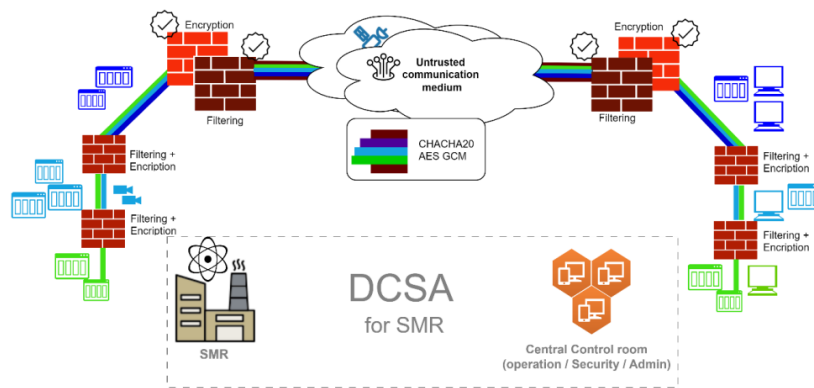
Encryption

Filtering

Untrusted communication medium

CHACHA20
AES GCM

Encryption

Filtering

Filtering + Encription

Filtering + Encription

Filtering + Encription

Filtering + Encription

DCSA
for SMR

SMR

Central Control room
(operation / Security / Admin)